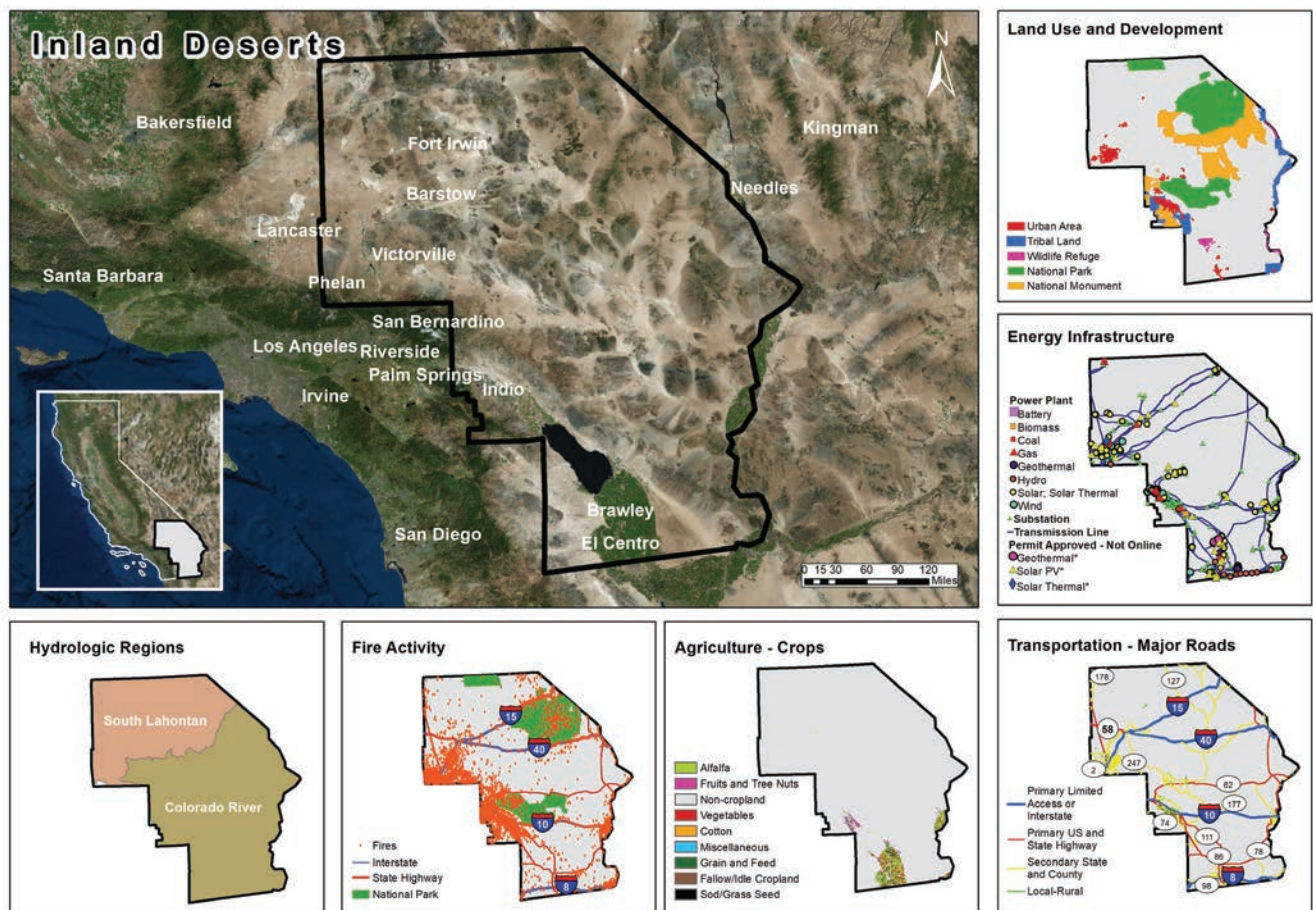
Inland Deserts

N

Bakersfield
Fort Irwin
Kingman
Barstow
Needles
Lancaster
Victorville
Santa Barbara
Phelan
San Bernardino
Los Angeles
Riverside
Palm Springs
Indio
Irvine
Brawley
San Diego
El Centro

0 15 30 60 90 120 Miles

Land Use and Development

Urban Area
Tribal Land
Wildlife Refuge
National Park
National Monument

Energy Infrastructure

Power Plant
Battery
Biomass
Coal
Gas
Geothermal
Hydro
Solar; Solar Thermal
Wind
Substation
Transmission Line
Permit Approved - Not Online
Geothermal*
Solar PV*
Solar Thermal*

Hydrologic Regions

South Lahontan
Colorado River

Fire Activity

15
40
10
8

Fires
Interstate
State Highway
National Park

Agriculture - Crops

Alfalfa
Fruits and Tree Nuts
Non-cropland
Vegetables
Cotton
Miscellaneous
Grain and Feed
Fallow/Idle Cropland
Sod/Grass Seed

Transportation - Major Roads

178
127
15
58
40
2
247
62
177
10
74
111
86
78
98
8

Primary Limited Access or Interstate
Primary US and State Highway
Secondary State and County
Local-Rural